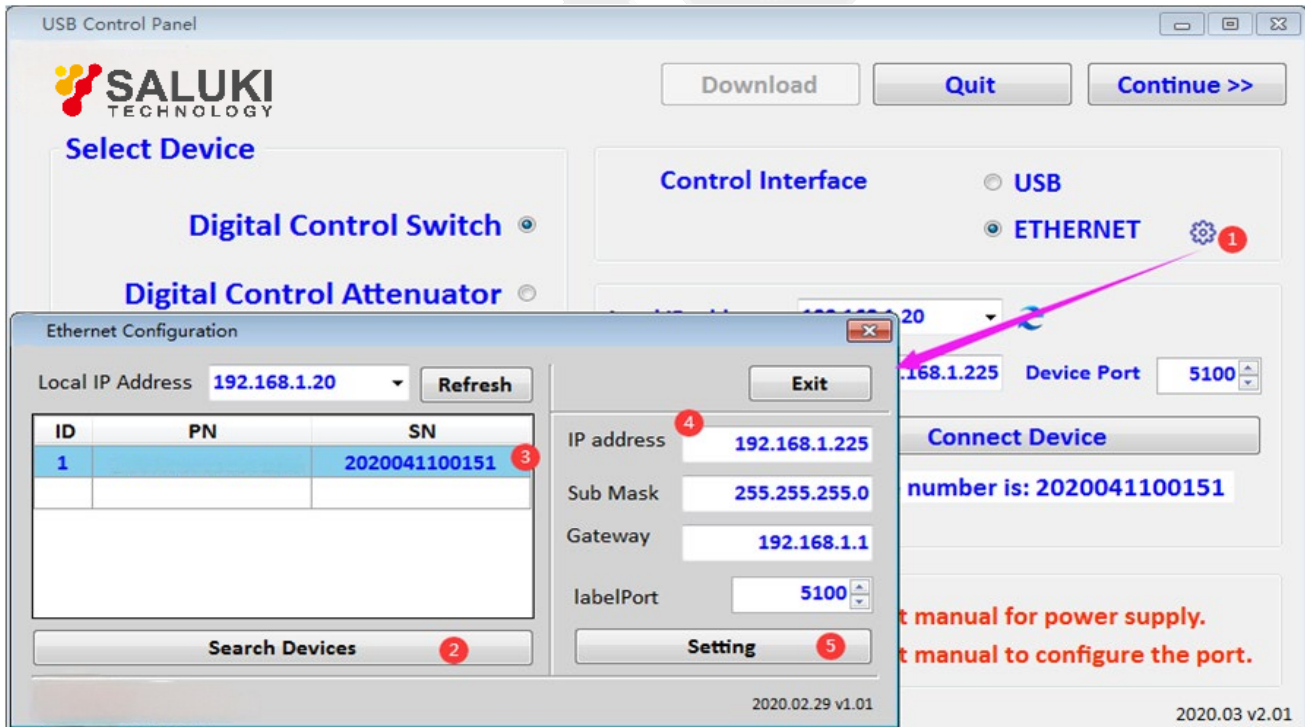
USB Control Panel

SALUKI TECHNOLOGY

Download Quit Continue >>

Select Device

Digital Control Switch

Digital Control Attenuator

Control Interface

USB

ETHERNET

1

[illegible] 192.168.1.20

.168.1.225 Device Port 5100

Connect Device

number is: 2020041100151

t manual for power supply.

t manual to configure the port.

2020.03 v2.01

Ethernet Configuration

Local IP Address 192.168.1.20 Refresh

Exit

| ID | PN | SN |
|---|---|---|
| 1 | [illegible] | 2020041100151 |
| | | |

3

4

IP address 192.168.1.225

Sub Mask 255.255.255.0

Gateway 192.168.1.1

labelPort 5100

Search Devices 2

Setting 5

2020.02.29 v1.01